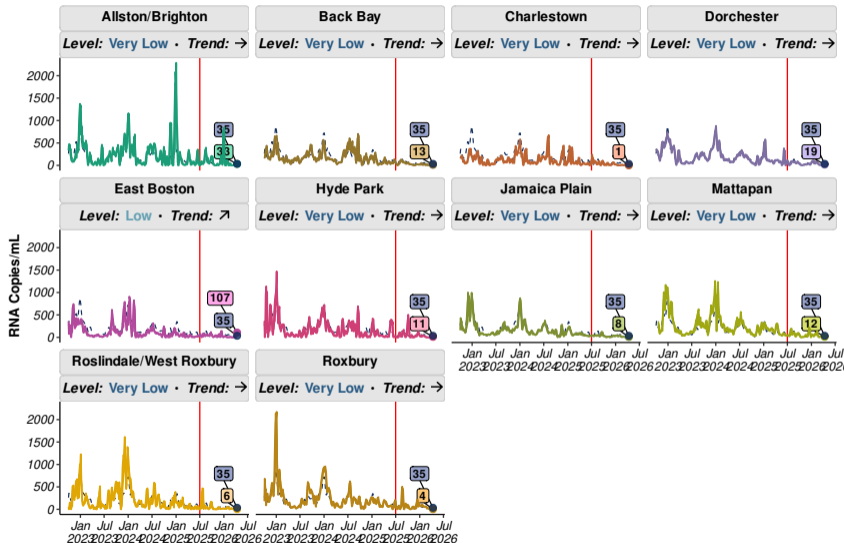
Allston/Brighton
Level: Very Low • Trend: →
2000
1500
1000
500
0
35
33

Back Bay
Level: Very Low • Trend: →
35
13

Charlestown
Level: Very Low • Trend: →
35
1

Dorchester
Level: Very Low • Trend: →
35
19

East Boston
Level: Low • Trend: ↗
2000
1500
1000
500
0
107
35

Hyde Park
Level: Very Low • Trend: →
35
11

Jamaica Plain
Level: Very Low • Trend: →
35
8
Jan 2023 Jul 2023 Jan 2024 Jul 2024 Jan 2025 Jul 2025 Jan 2026 Jul 2026

Mattapan
Level: Very Low • Trend: →
35
12
Jan 2023 Jul 2023 Jan 2024 Jul 2024 Jan 2025 Jul 2025 Jan 2026 Jul 2026

RNA Copies/mL

Roslindale/West Roxbury
Level: Very Low • Trend: →
2000
1500
1000
500
0
35
6
Jan 2023 Jul 2023 Jan 2024 Jul 2024 Jan 2025 Jul 2025 Jan 2026 Jul 2026

Roxbury
Level: Very Low • Trend: →
35
4
Jan 2023 Jul 2023 Jan 2024 Jul 2024 Jan 2025 Jul 2025 Jan 2026 Jul 2026